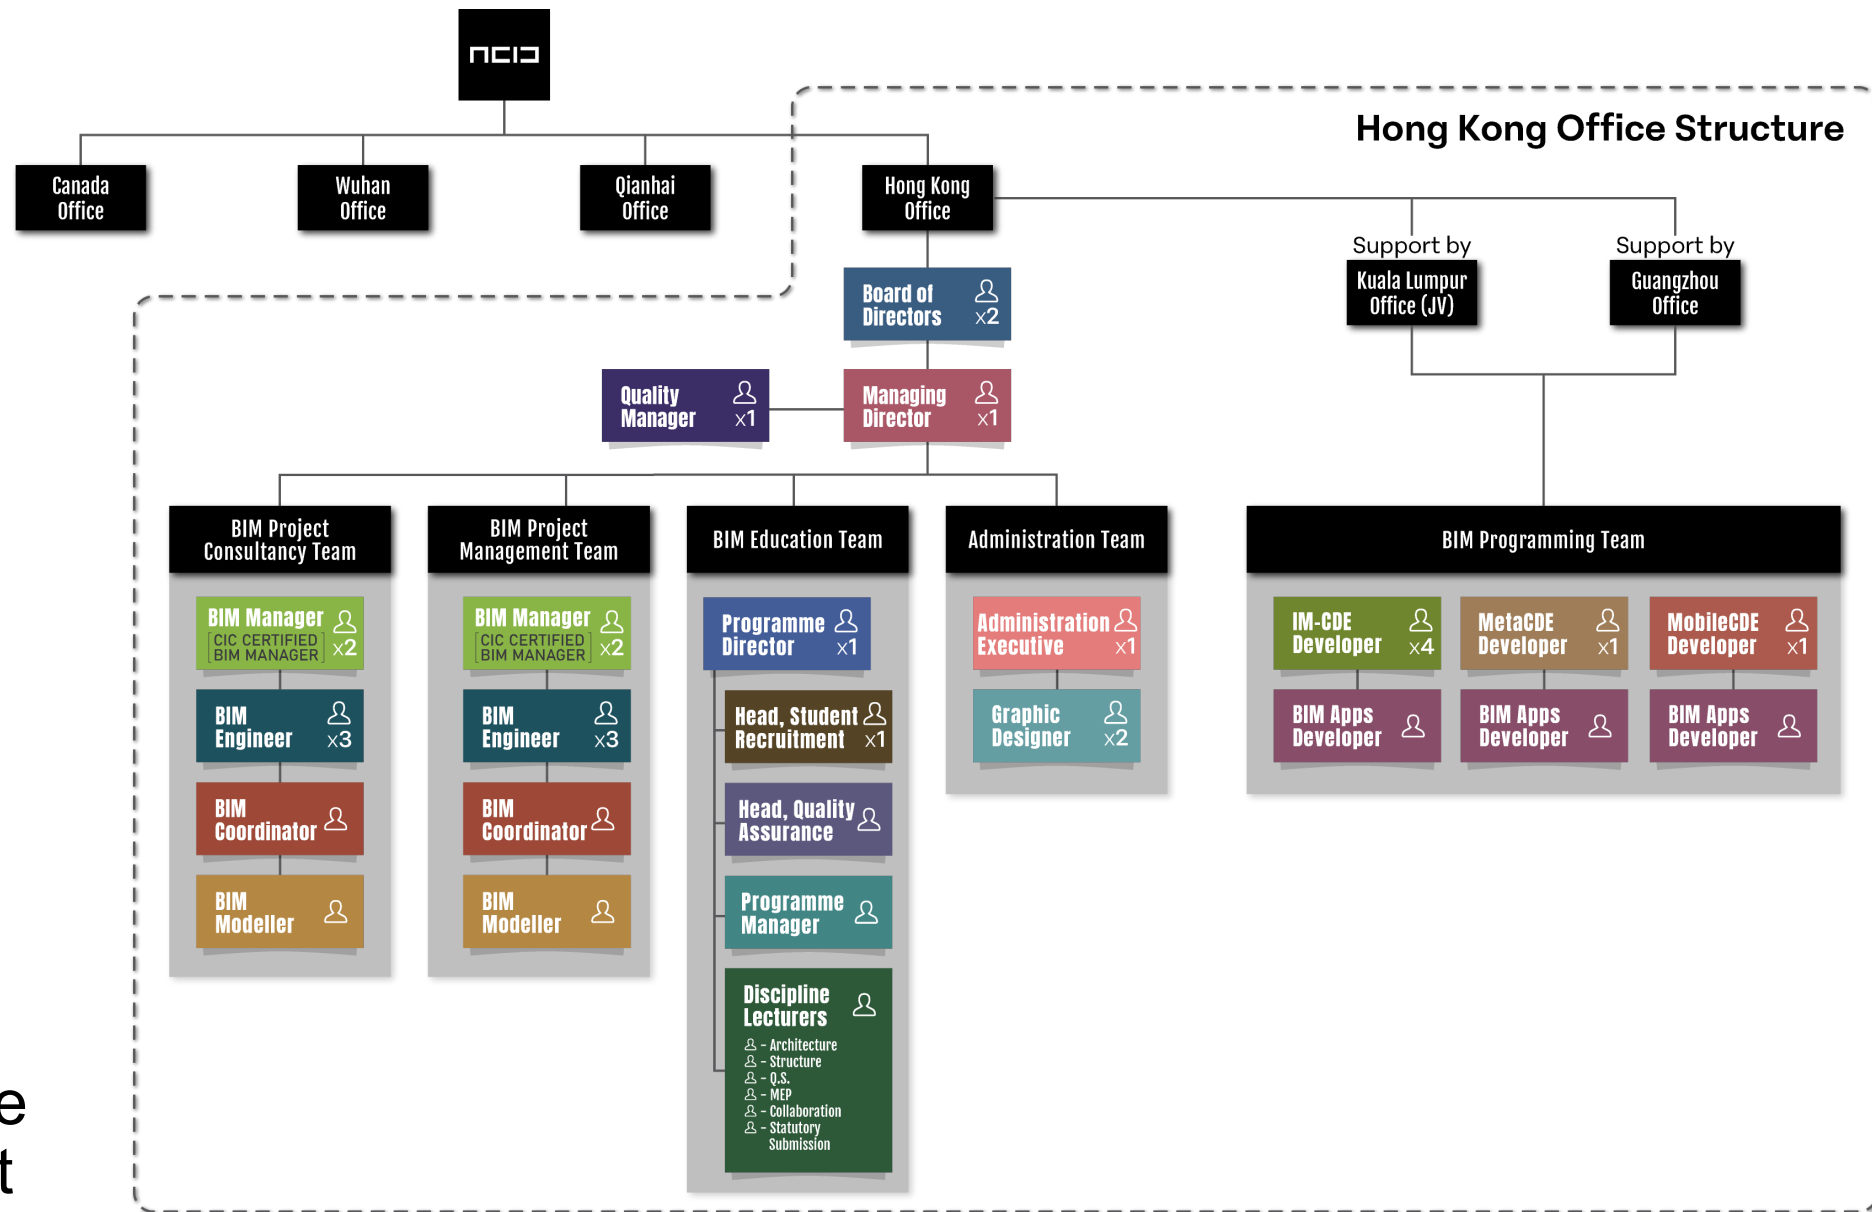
ncid

Canada Office

Wuhan Office

Qianhai Office

Hong Kong Office

Hong Kong Office Structure

Support by
Kuala Lumpur Office (JV)

Support by
Guangzhou Office

Board of Directors x2

Quality Manager x1

Managing Director x1

BIM Project Consultancy Team

BIM Manager CIC CERTIFIED BIM MANAGER x2

BIM Engineer x3

BIM Coordinator

BIM Modeller

BIM Project Management Team

BIM Manager CIC CERTIFIED BIM MANAGER x2

BIM Engineer x3

BIM Coordinator

BIM Modeller

BIM Education Team

Programme Director x1

Head, Student Recruitment x1

Head, Quality Assurance

Programme Manager

Discipline Lecturers
- Architecture
- Structure
- Q.S.
- MEP
- Collaboration
- Statutory Submission

Administration Team

Administration Executive x1

Graphic Designer x2

BIM Programming Team

IM-CDE Developer x4

MetaCDE Developer x1

MobileCDE Developer x1

BIM Apps Developer

BIM Apps Developer

BIM Apps Developer

e
t